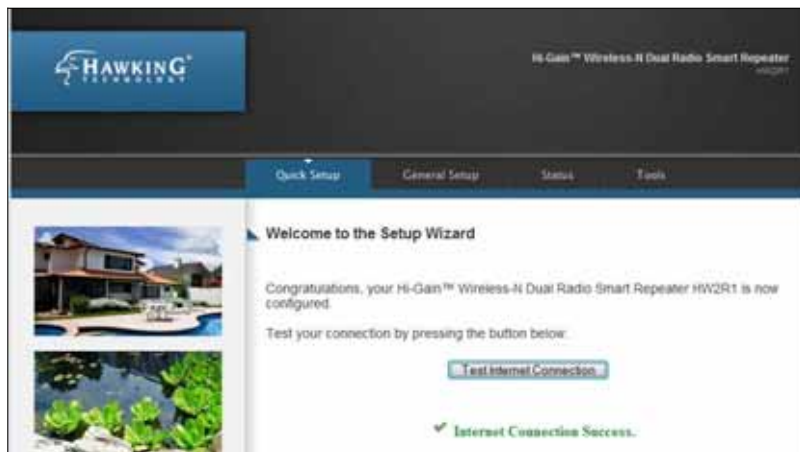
HAWKING
TECHNOLOGY

Hi-Gain™ Wireless-N Dual Radio Smart Repeater
HW2R1

Quick Setup
General Setup
Status
Tools

Welcome to the Setup Wizard

Congratulations, your Hi-Gain™ Wireless-N Dual Radio Smart Repeater HW2R1 is now configured.

Test your connection by pressing the button below:

Test Internet Connection

Internet Connection Success.